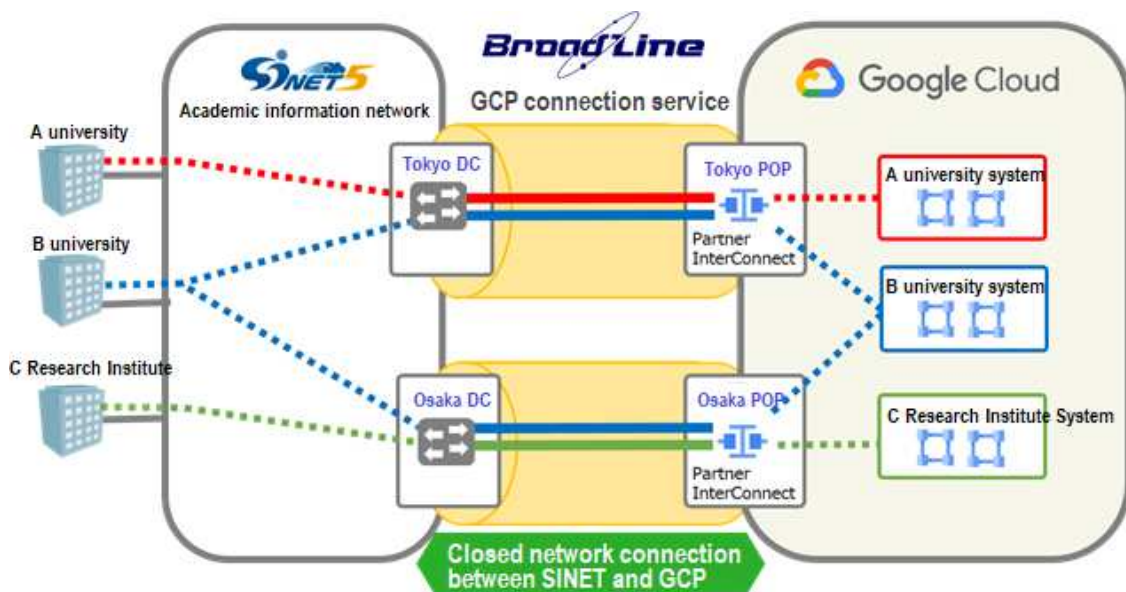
BroadLine

SINET5

Academic information network

GCP connection service

Google Cloud

A university

B university

C Research Institute

Tokyo DC

Osaka DC

Tokyo POP

Partner InterConnect

Osaka POP

Partner InterConnect

A university system

B university system

C Research Institute System

Closed network connection between SINET and GCP